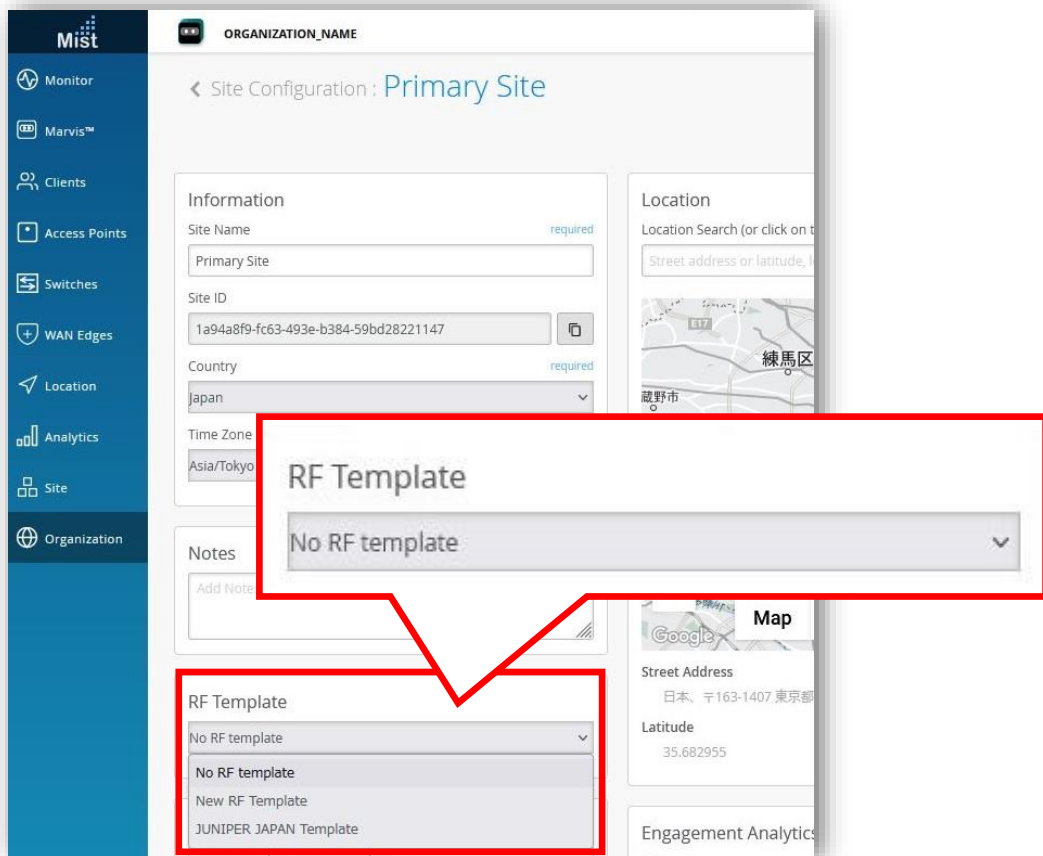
Mist

Monitor

Marvis™

Clients

Access Points

Switches

WAN Edges

Location

Analytics

Site

Organization

ORGANIZATION_NAME

Site Configuration : Primary Site

Information

Site Name required

Primary Site

Site ID

1a94a8f9-fc63-493e-b384-59bd28221147

Country required

Japan

Time Zone

Asia/Tokyo

Notes

Add Note

RF Template

No RF template

No RF template

New RF Template

JUNIPER JAPAN Template

RF Template

No RF template

Location

Location Search (or click on t

Street address or latitude, l

E17

練馬区

蔵野市

Map

Google

Street Address

日本、〒163-1407 東京都

Latitude

35.682955

Engagement Analytics